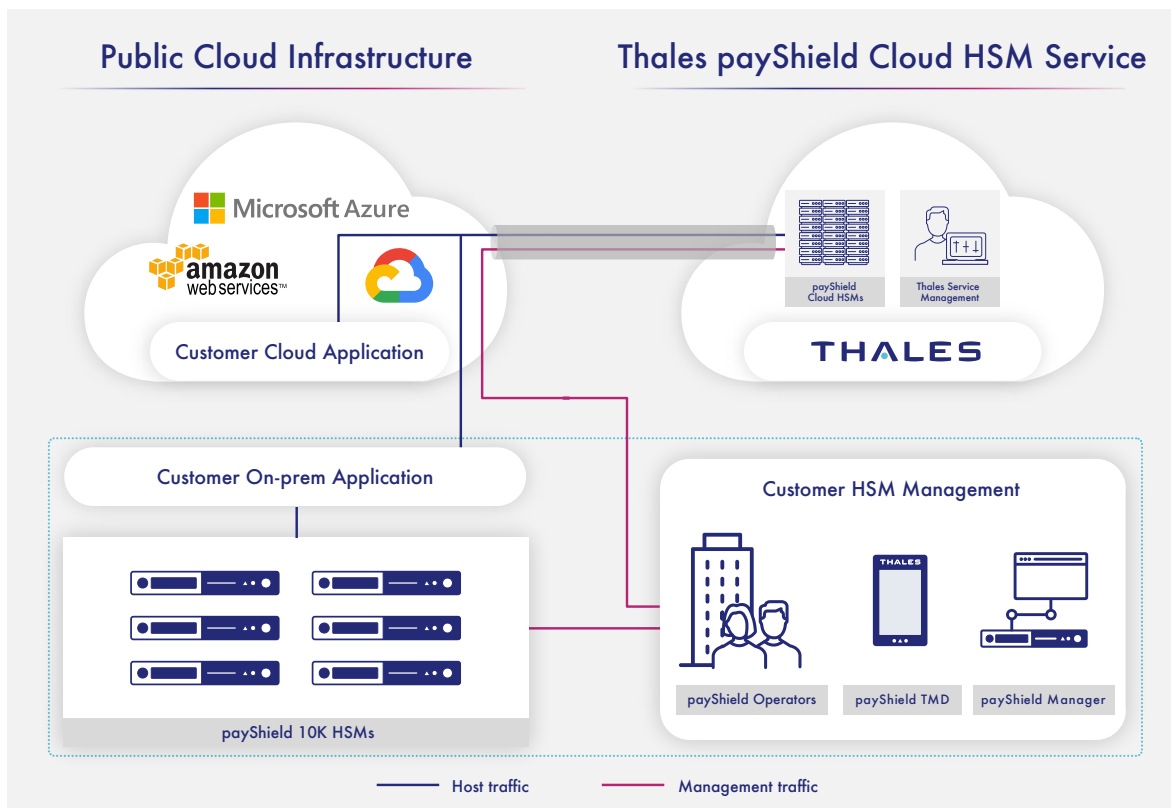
Public Cloud Infrastructure

Thales payShield Cloud HSM Service

Microsoft Azure

amazon web services™

Customer Cloud Application

payShield Cloud HSMs

Thales Service Management

THALES

Customer On-prem Application

Customer HSM Management

THALES

payShield 10K HSMs

payShield Operators

payShield TMD

payShield Manager

Host traffic

Management traffic